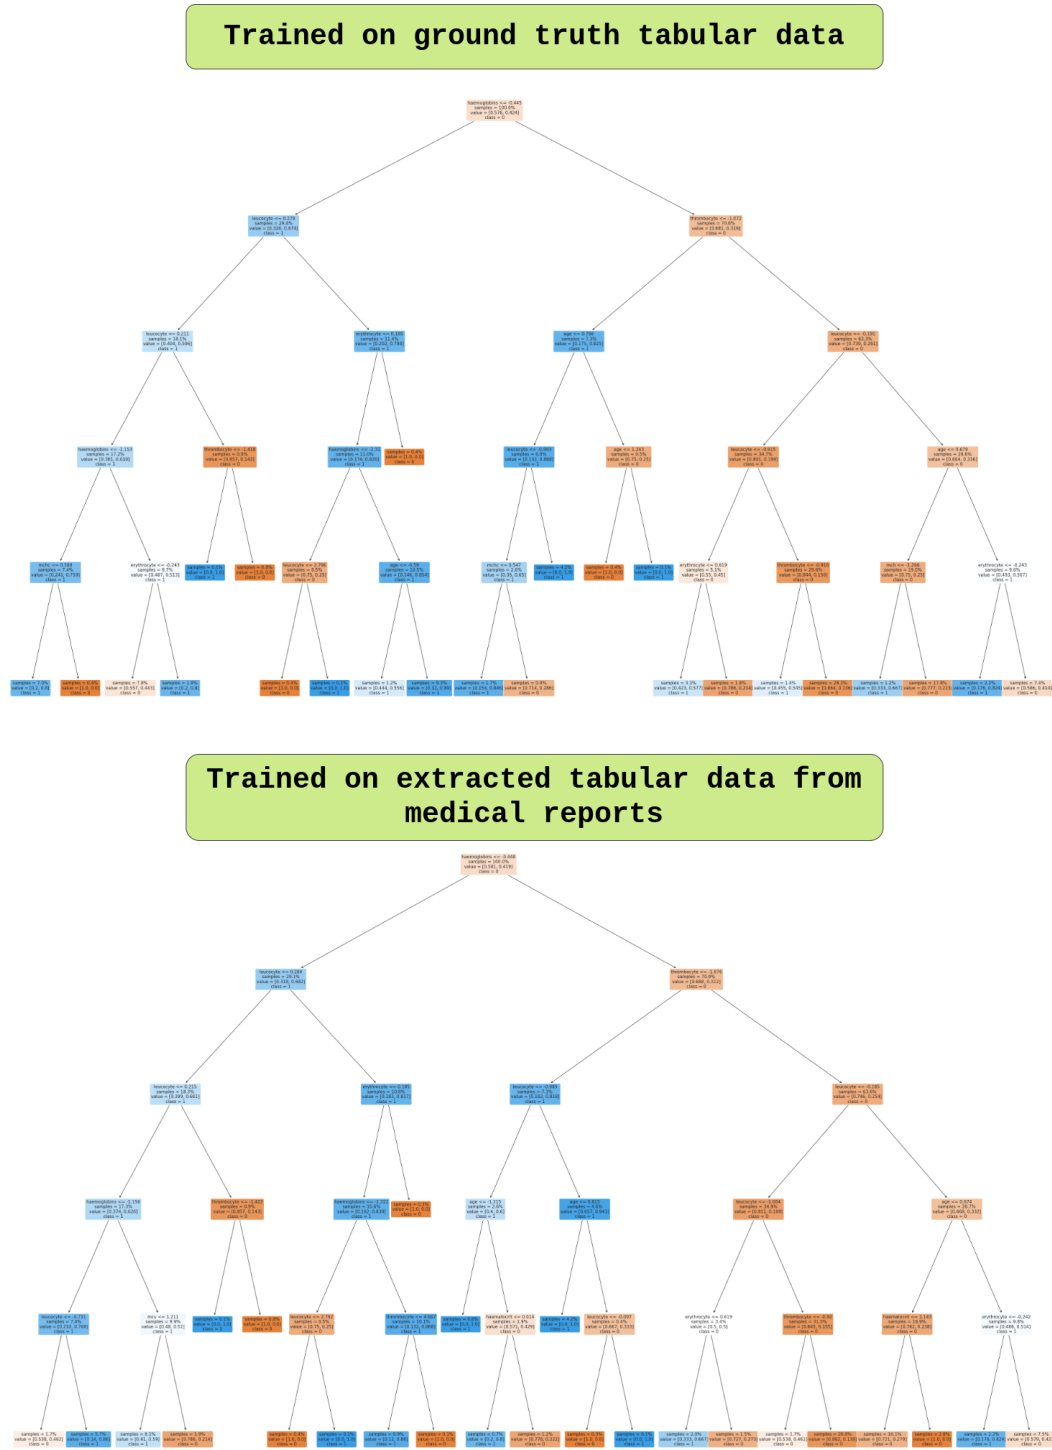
Trained on ground truth tabular data

haemoglobin <= -0.443
samples = 100.0%
value = [0.376, 0.624]
class = 0

leucocyte <= 0.279
samples = 29.4%
value = [0.326, 0.674]
class = 1

thrombocyte <= -1.072
samples = 70.6%
value = [0.681, 0.319]
class = 0

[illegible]

Trained on extracted tabular data from medical reports

haemoglobin <= -0.448
samples = 100.0%
value = [0.581, 0.419]
class = 0

leucocyte <= 0.284
samples = 28.1%
value = [0.338, 0.662]
class = 1

thrombocyte <= -1.076
samples = 70.9%
value = [0.688, 0.312]
class = 0

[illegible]